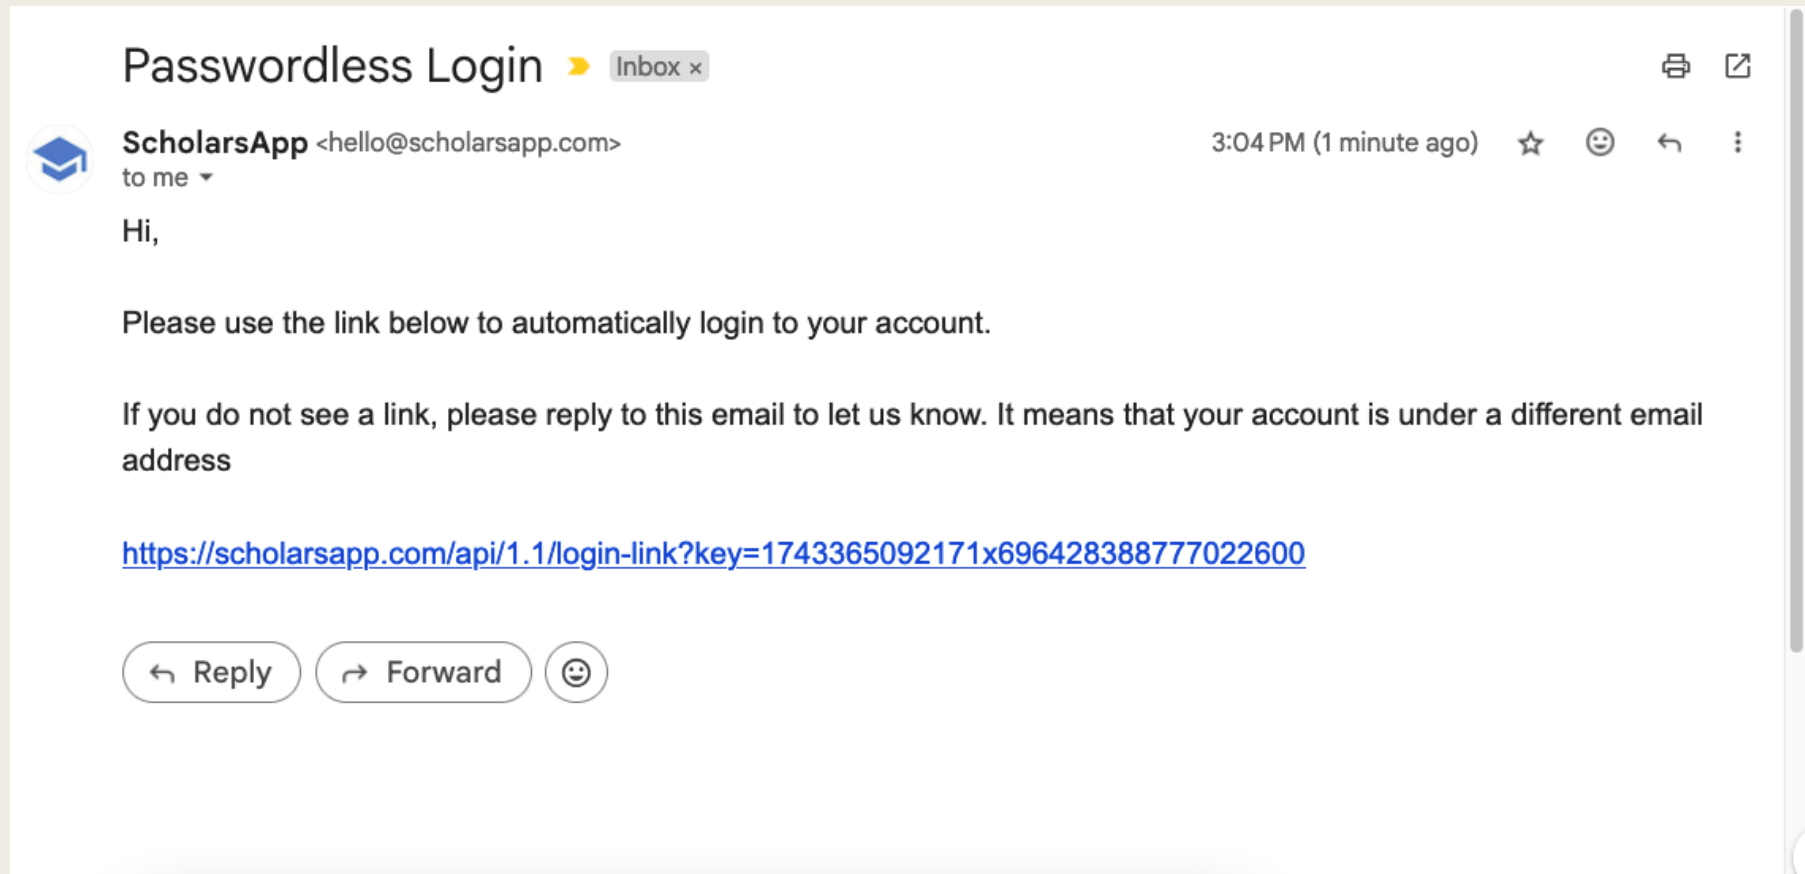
Passwordless Login Inbox ×

ScholarsApp <hello@scholarsapp.com>
to me

3:04 PM (1 minute ago)

Hi,

Please use the link below to automatically login to your account.

If you do not see a link, please reply to this email to let us know. It means that your account is under a different email address

https://scholarsapp.com/api/1.1/login-link?key=1743365092171x696428388777022600

Reply

Forward